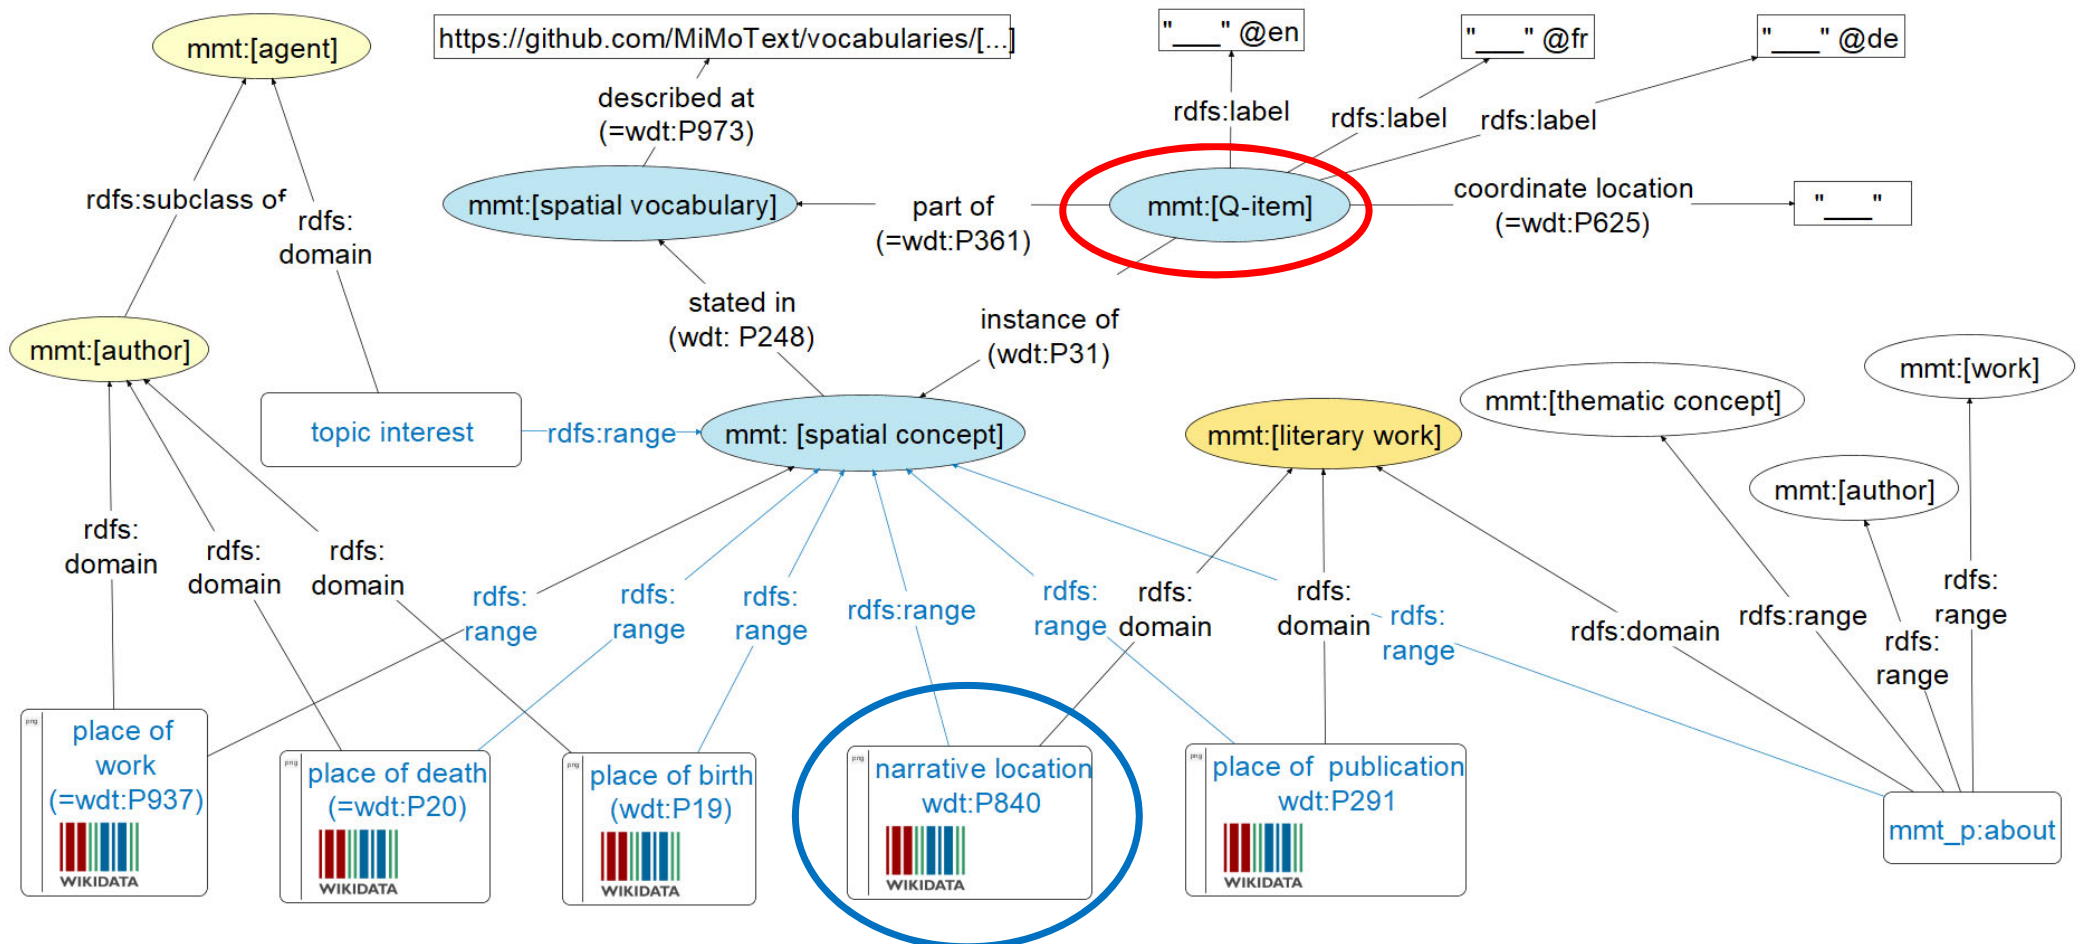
mmt:[agent]

https://github.com/MiMoText/vocabularies/[...]

"___" @en

"___" @fr

"___" @de

described at (=wdt:P973)

rdfs:label

rdfs:label

rdfs:label

rdfs:subclass of

rdfs: domain

mmt:[spatial vocabulary]

part of (=wdt:P361)

mmt:[Q-item]

coordinate location (=wdt:P625)

"___"

stated in (wdt: P248)

instance of (wdt:P31)

mmt:[author]

mmt:[work]

mmt:[thematic concept]

topic interest

rdfs:range

mmt: [spatial concept]

mmt:[literary work]

mmt:[author]

rdfs: domain

rdfs: domain

rdfs: domain

rdfs: range

rdfs: range

rdfs: range

rdfs:range

rdfs: range

rdfs: domain

rdfs: domain

rdfs: range

rdfs:domain

rdfs:range

rdfs: range

rdfs: range

place of work (=wdt:P937)

WIKIDATA

place of death (=wdt:P20)

WIKIDATA

place of birth (wdt:P19)

WIKIDATA

narrative location wdt:P840

WIKIDATA

place of publication wdt:P291

WIKIDATA

mmt_p:about